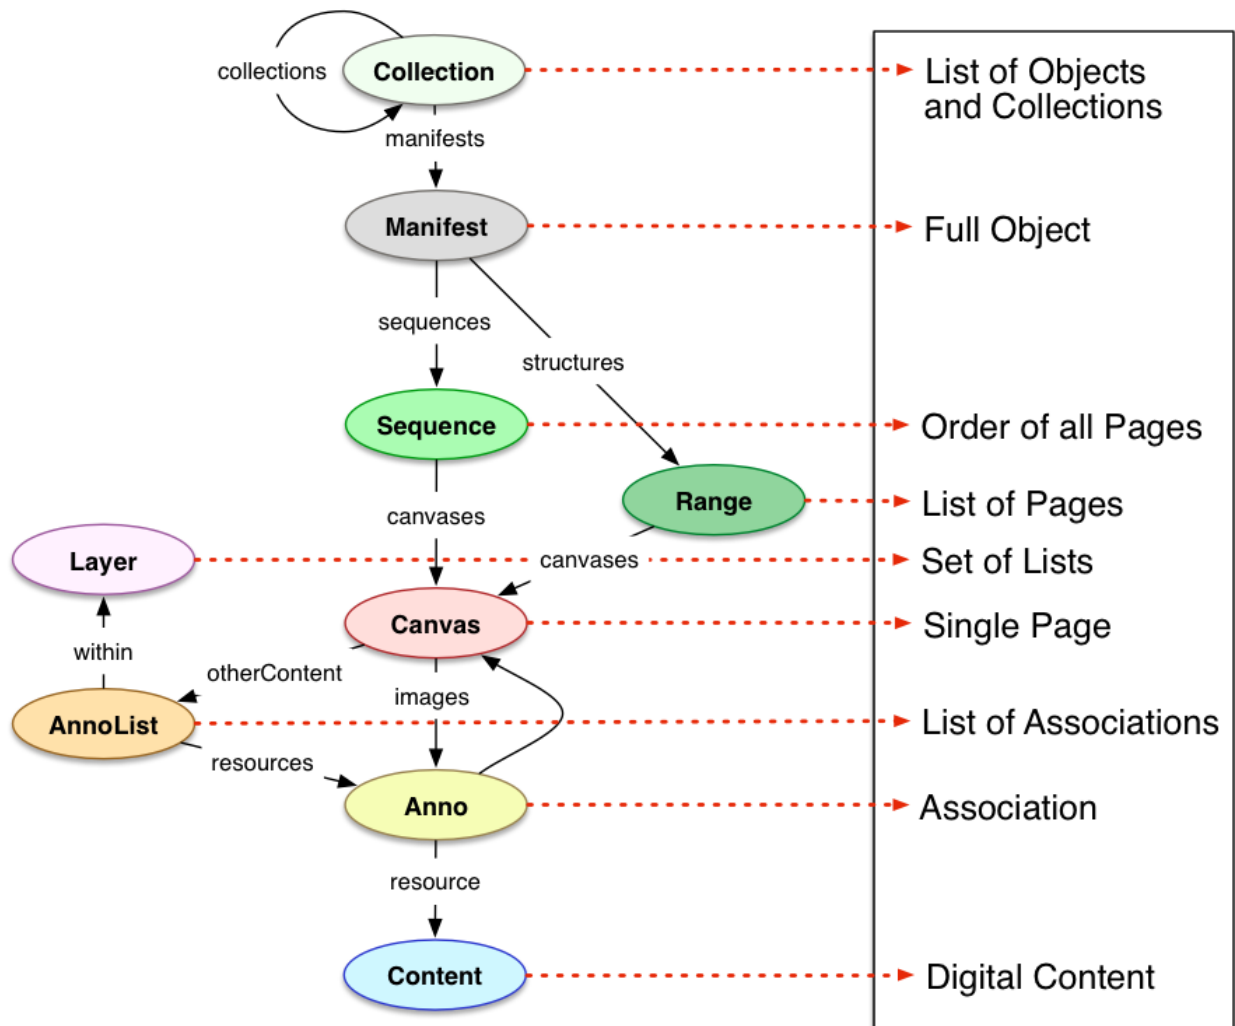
collections
Collection
manifests
Manifest
sequences
structures
Sequence
Range
canvases
Layer
canvases
Canvas
within
otherContent
images
AnnoList
resources
Anno
resource
Content

List of Objects and Collections
Full Object
Order of all Pages
List of Pages
Set of Lists
Single Page
List of Associations
Association
Digital Content